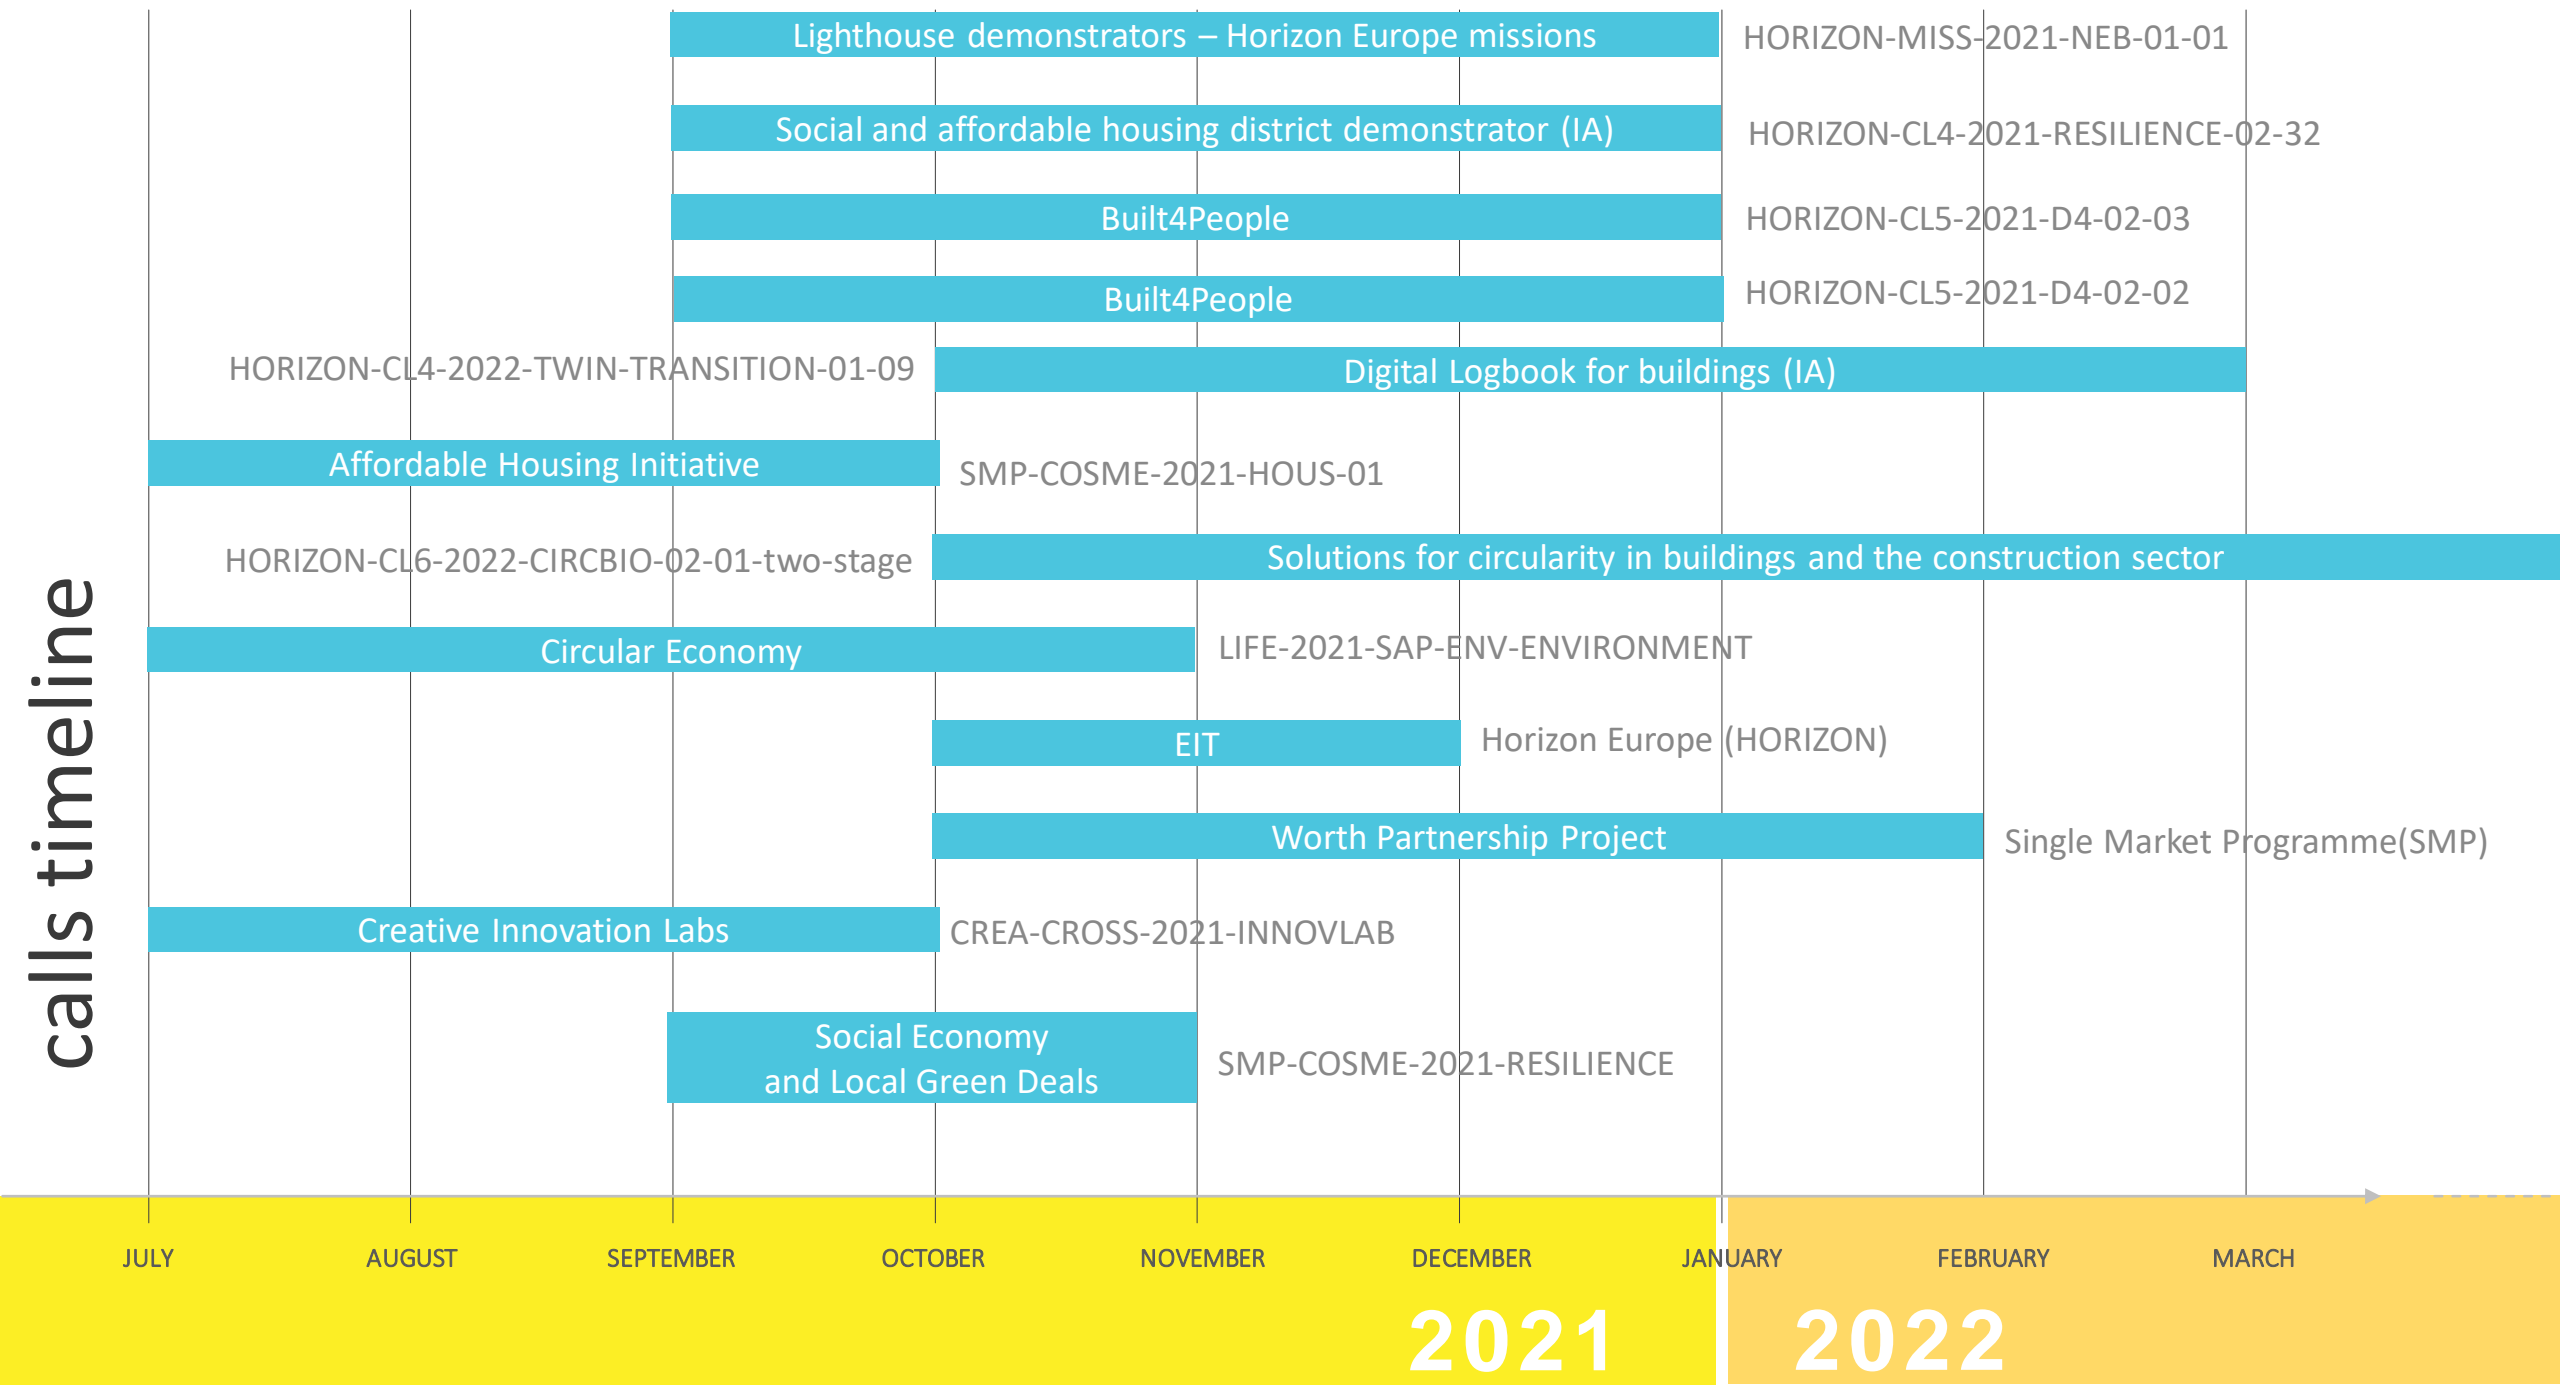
calls timeline

Lighthouse demonstrators – Horizon Europe missions
HORIZON-MISS-2021-NEB-01-01

Social and affordable housing district demonstrator (IA)
HORIZON-CL4-2021-RESILIENCE-02-32

Built4People
HORIZON-CL5-2021-D4-02-03

Built4People
HORIZON-CL5-2021-D4-02-02

HORIZON-CL4-2022-TWIN-TRANSITION-01-09
Digital Logbook for buildings (IA)

Affordable Housing Initiative
SMP-COSME-2021-HOUS-01

HORIZON-CL6-2022-CIRCBIO-02-01-two-stage
Solutions for circularity in buildings and the construction sector

Circular Economy
LIFE-2021-SAP-ENV-ENVIRONMENT

EIT
Horizon Europe (HORIZON)

Worth Partnership Project
Single Market Programme(SMP)

Creative Innovation Labs
CREA-CROSS-2021-INNOVLAB

Social Economy and Local Green Deals
SMP-COSME-2021-RESILIENCE

JULY
AUGUST
SEPTEMBER
OCTOBER
NOVEMBER
DECEMBER
JANUARY
FEBRUARY
MARCH

2021
2022